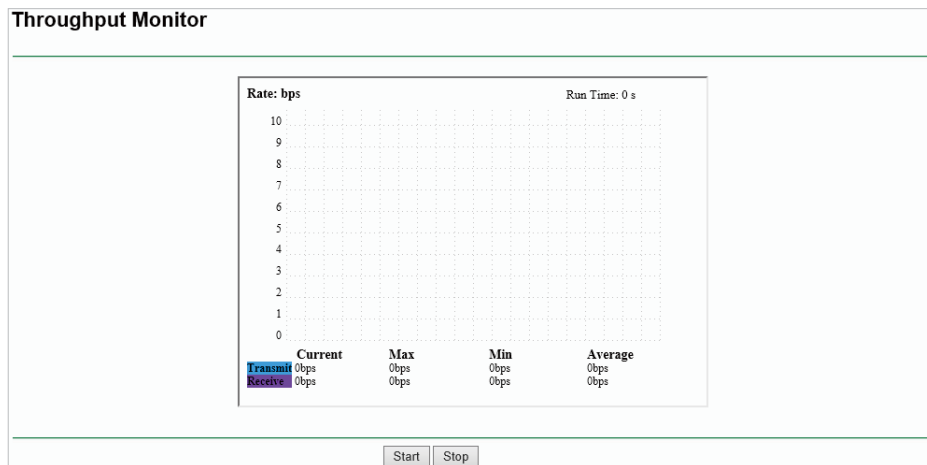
Throughput Monitor

Rate: bps

Run Time: 0 s

10
9
8
7
6
5
4
3
2
1
0

| | Current | Max | Min | Average |
|---|---|---|---|---|
| Transmit | 0bps | 0bps | 0bps | 0bps |
| Receive | 0bps | 0bps | 0bps | 0bps |

Start Stop